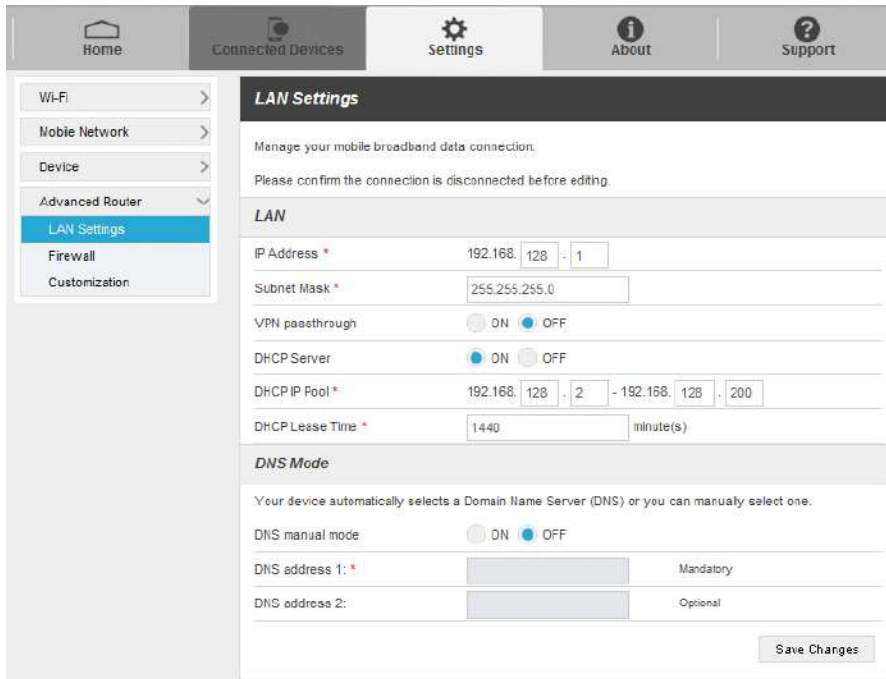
Home
Connected Devices
Settings
About
Support

Wi-Fi
Mobile Network
Device
Advanced Router
LAN Settings
Firewall
Customization

LAN Settings

Manage your mobile broadband data connection.

Please confirm the connection is disconnected before editing.

LAN

| | |
|---|---|
| IP Address * | 192.168. 128 . 1 |
| Subnet Mask * | 255.255.255.0 |
| VPN passthrough | ON OFF |
| DHCP Server | ON OFF |
| DHCP IP Pool * | 192.168. 128 . 2 - 192.168. 128 . 200 |
| DHCP Lease Time * | 1440 minute(s) |

DNS Mode

Your device automatically selects a Domain Name Server (DNS) or you can manually select one.

| | | |
|---|---|---|
| DNS manual mode | ON OFF | |
| DNS address 1: * | | Mandatory |
| DNS address 2: | | Optional |

Save Changes